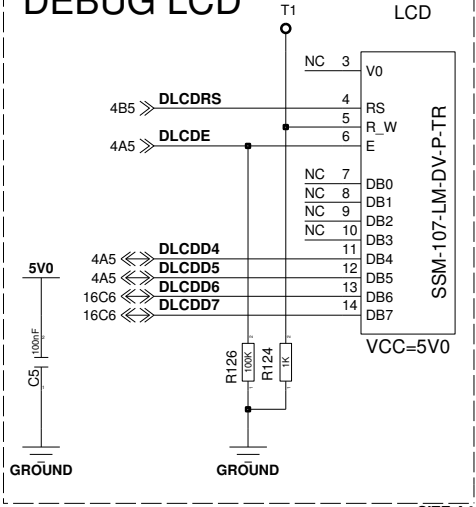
DEBUG LCD
T1
LCD
NC 3 V0
4B5 DLCDRS 4 RS
5 R_W
4A5 DLCDE 6 E
NC 7 DB0
NC 8 DB1
NC 9 DB2
NC 10 DB3
4A5 DLCDD4 11 DB4
4A5 DLCDD5 12 DB5
16C6 DLCDD6 13 DB6
16C6 DLCDD7 14 DB7
SSM-107-LM-DV-P-TR
VCC=5V0
5V0
100nF
C5
R126 100K
R124 1K
GROUND
GROUND